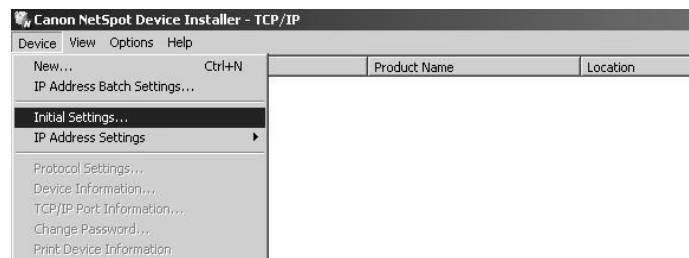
Canon NetSpot Device Installer - TCP/IP

Device View Options Help

New... Ctrl+N
IP Address Batch Settings...
Initial Settings...
IP Address Settings
Protocol Settings...
Device Information...
TCP/IP Port Information...
Change Password...
Print Device Information

Product Name
Location